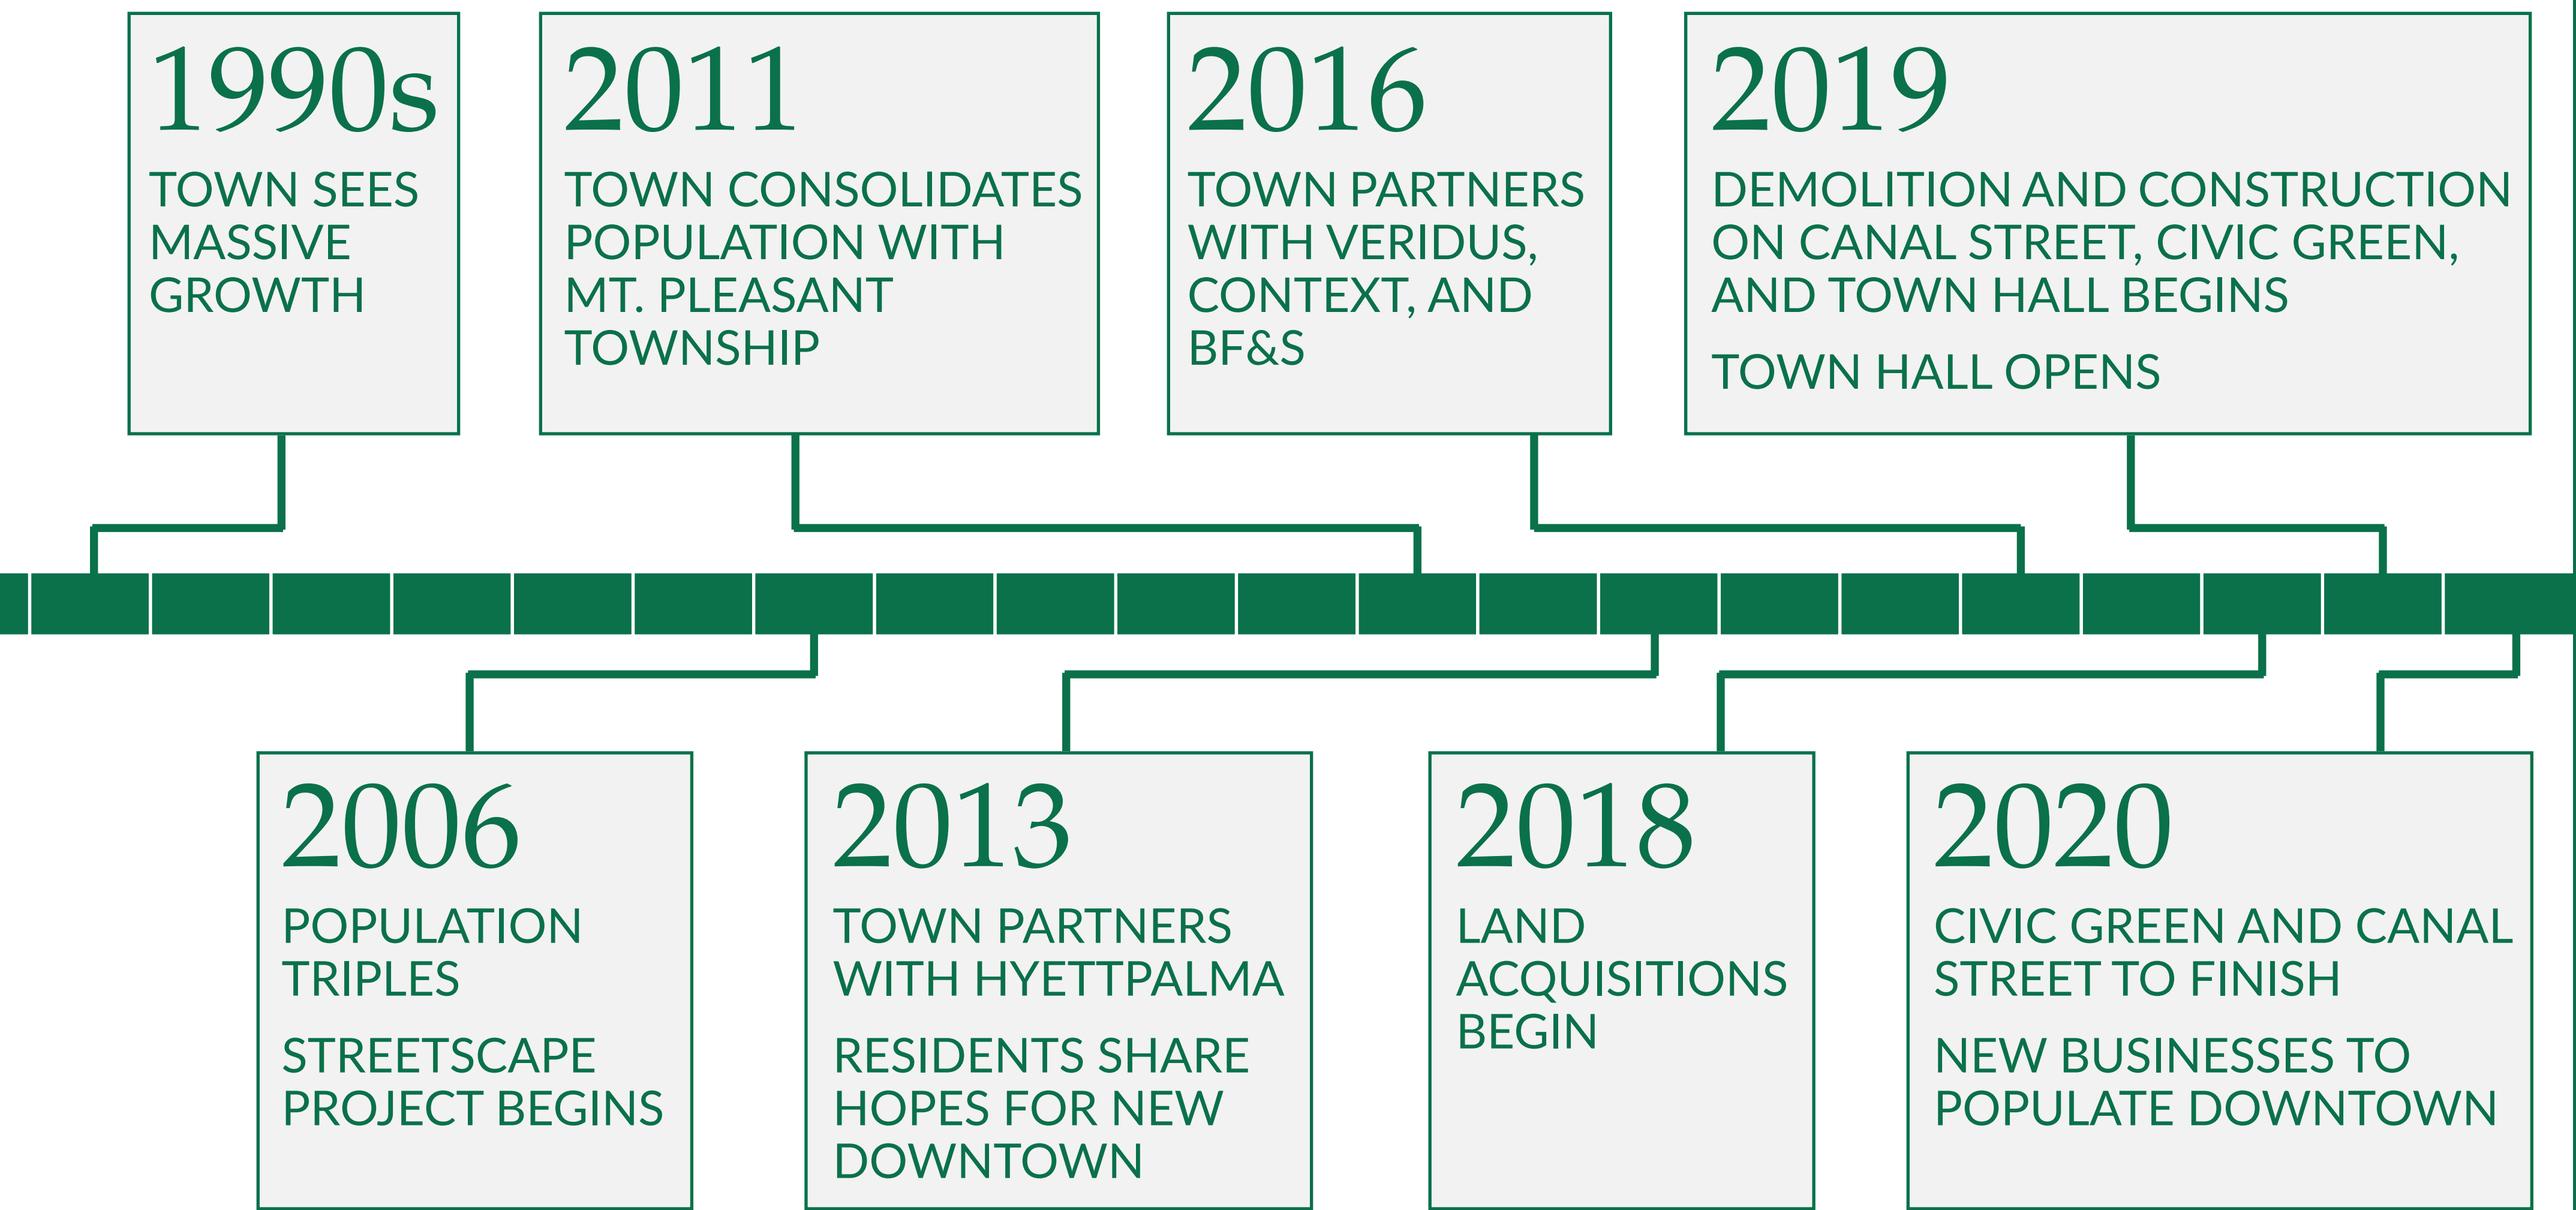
1990s

TOWN SEES MASSIVE GROWTH

2011

TOWN CONSOLIDATES POPULATION WITH MT. PLEASANT TOWNSHIP

2016

TOWN PARTNERS WITH VERIDUS, CONTEXT, AND BF&S

2019

DEMOLITION AND CONSTRUCTION ON CANAL STREET, CIVIC GREEN, AND TOWN HALL BEGINS

TOWN HALL OPENS

2006

POPULATION TRIPLES

STREETSCAPE PROJECT BEGINS

2013

TOWN PARTNERS WITH HYETTPALMA

RESIDENTS SHARE HOPES FOR NEW DOWNTOWN

2018

LAND ACQUISITIONS BEGIN

2020

CIVIC GREEN AND CANAL STREET TO FINISH

NEW BUSINESSES TO POPULATE DOWNTOWN